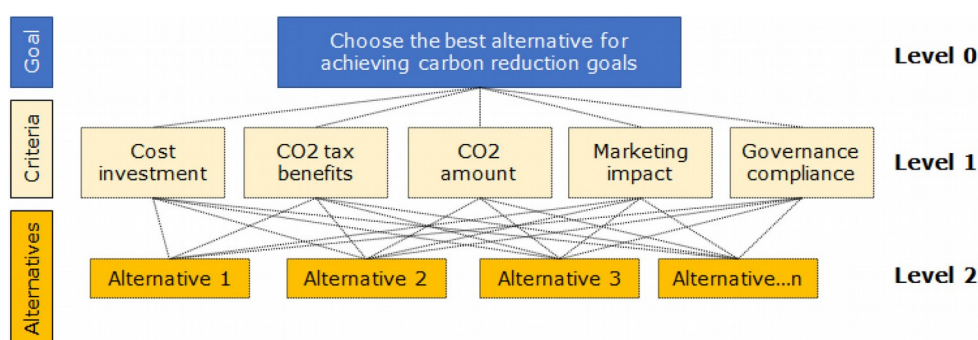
Goal

Choose the best alternative for achieving carbon reduction goals

Level 0

Criteria

Cost investment

CO2 tax benefits

CO2 amount

Marketing impact

Governance compliance

Level 1

Alternatives

Alternative 1

Alternative 2

Alternative 3

Alternative...n

Level 2